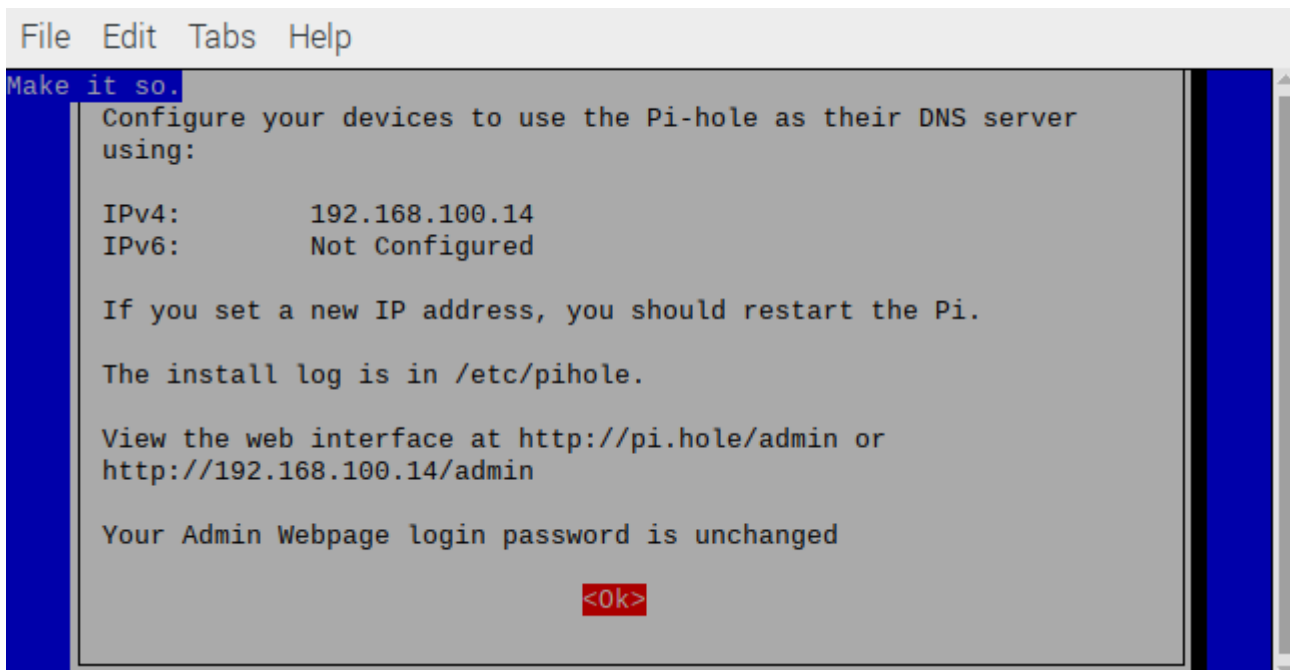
File Edit Tabs Help

Make it so.

Configure your devices to use the Pi-hole as their DNS server using:

IPv4: 192.168.100.14
IPv6: Not Configured

If you set a new IP address, you should restart the Pi.

The install log is in /etc/pihole.

View the web interface at http://pi.hole/admin or http://192.168.100.14/admin

Your Admin Webpage login password is unchanged

<Ok>